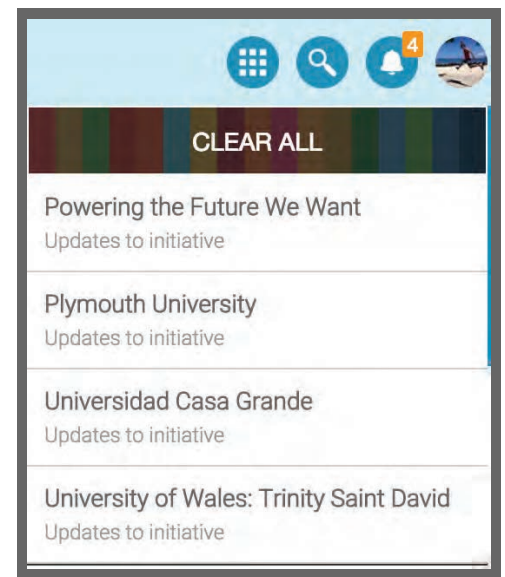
4

CLEAR ALL

Powering the Future We Want
Updates to initiative

Plymouth University
Updates to initiative

Universidad Casa Grande
Updates to initiative

University of Wales: Trinity Saint David
Updates to initiative